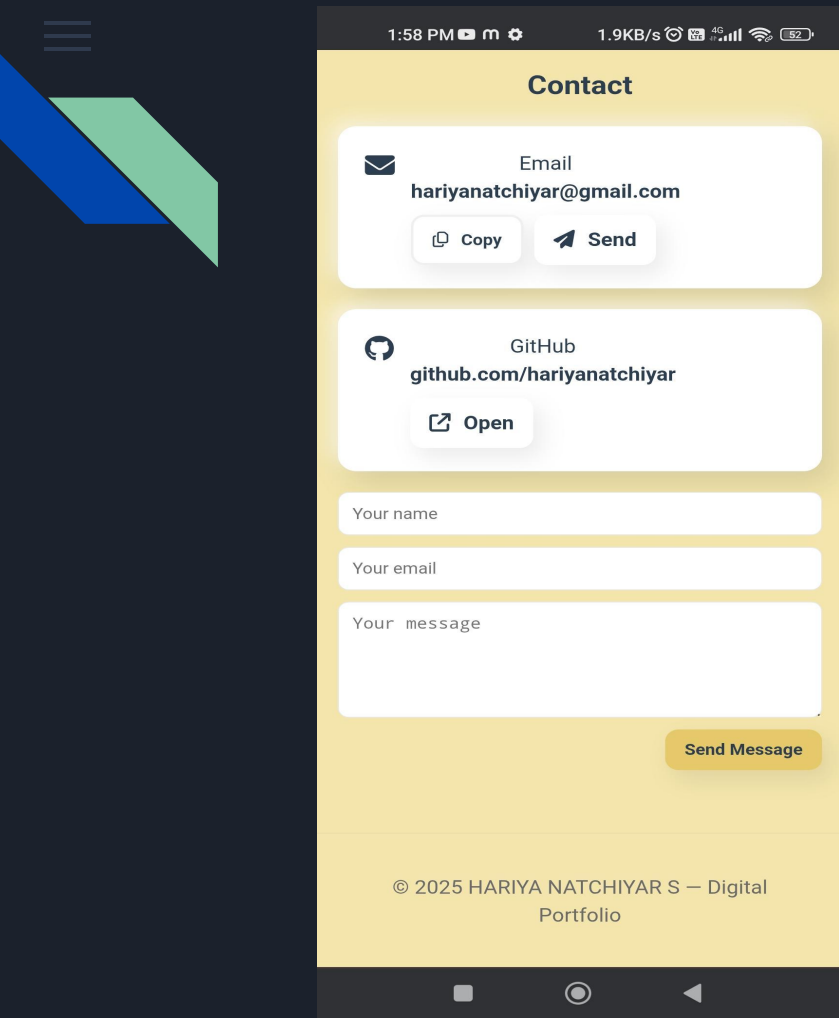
1:58 PM m 1.9KB/s 4G 52

Contact

Email
hariyanatchiyar@gmail.com

Copy Send

GitHub
github.com/hariyanatchiyar

Open

Your name

Your email

Your message

Send Message

© 2025 HARIYA NATCHIYAR S — Digital Portfolio